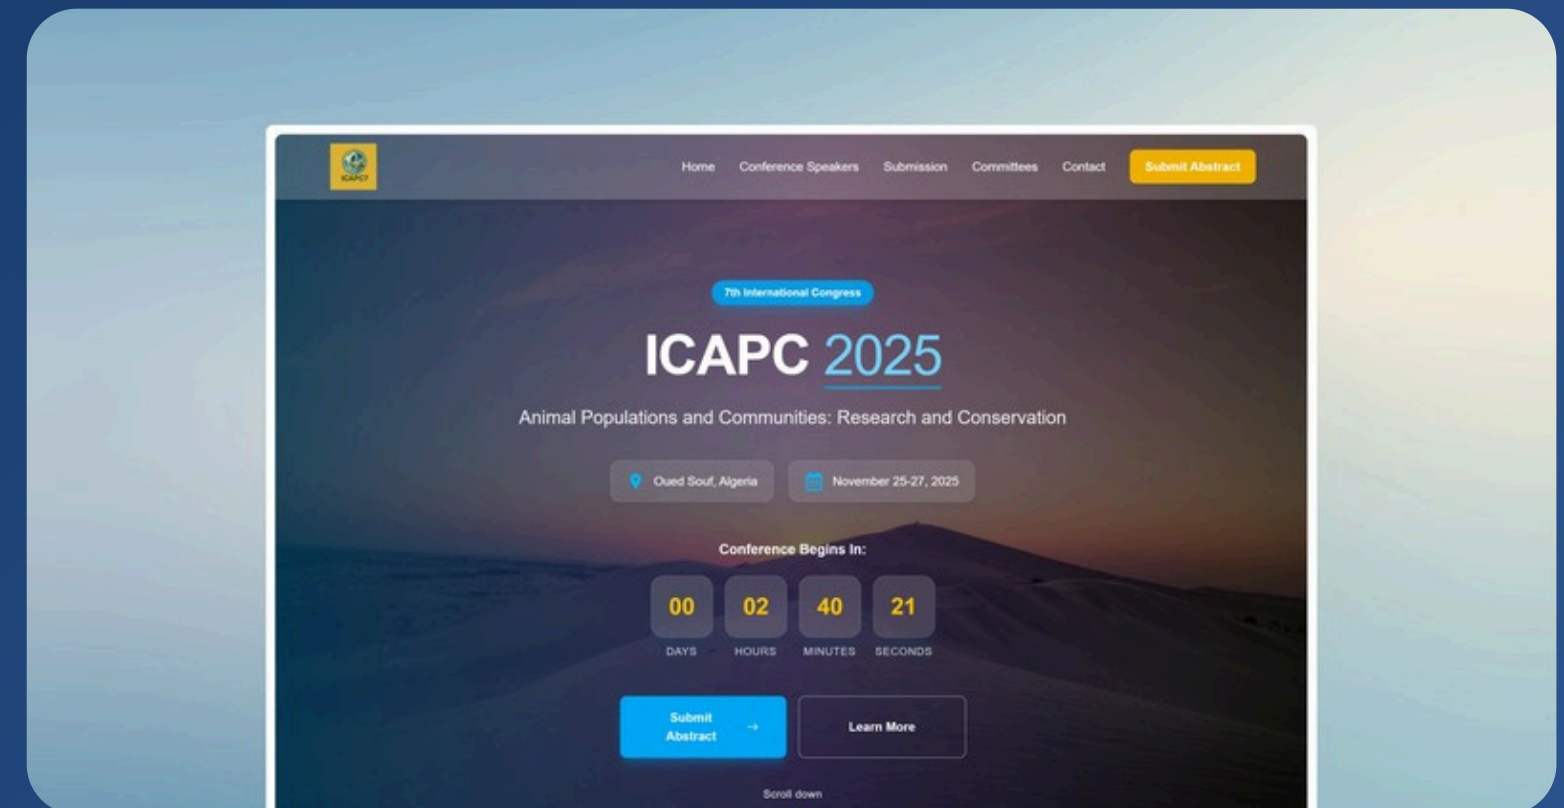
ICAPC7

Home Conference Speakers Submission Committees Contact Submit Abstract

7th International Congress

ICAPC 2025

Animal Populations and Communities: Research and Conservation

Oued Souf, Algeria

November 25-27, 2025

Conference Begins In:

| 00 | 02 | 40 | 21 |
|---|---|---|---|
| DAYS | HOURS | MINUTES | SECONDS |

Submit Abstract →

Learn More

Scroll down